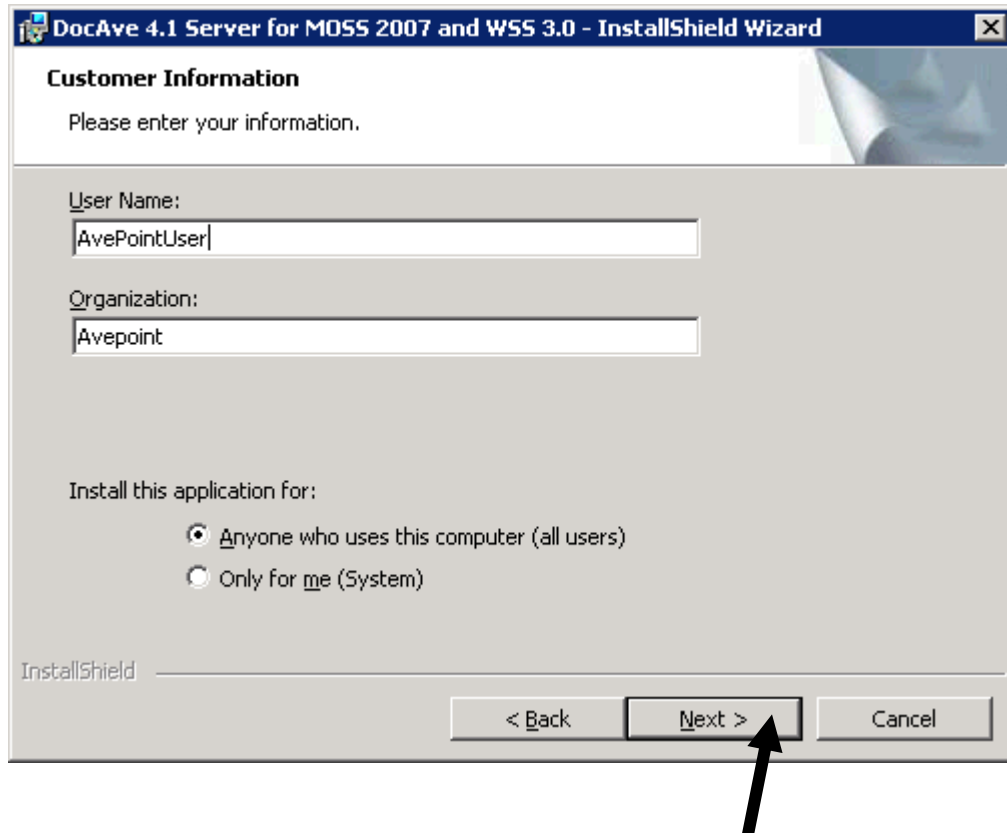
DocAve 4.1 Server for MOSS 2007 and WSS 3.0 - InstallShield Wizard

Customer Information

Please enter your information.

User Name:

AvePointUser

Organization:

Avepoint

Install this application for:

Anyone who uses this computer (all users)

Only for me (System)

InstallShield

< Back

Next >

Cancel